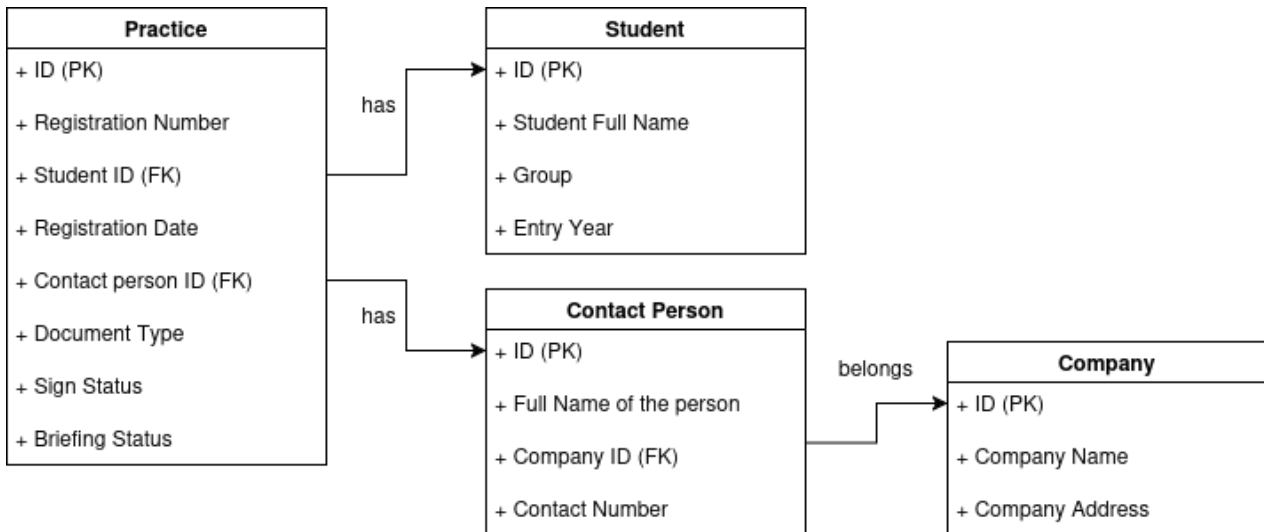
Practice

+ ID (PK)

+ Registration Number

+ Student ID (FK)

+ Registration Date

+ Contact person ID (FK)

+ Document Type

+ Sign Status

+ Briefing Status

has

Student

+ ID (PK)

+ Student Full Name

+ Group

+ Entry Year

has

Contact Person

+ ID (PK)

+ Full Name of the person

+ Company ID (FK)

+ Contact Number

belongs

Company

+ ID (PK)

+ Company Name

+ Company Address